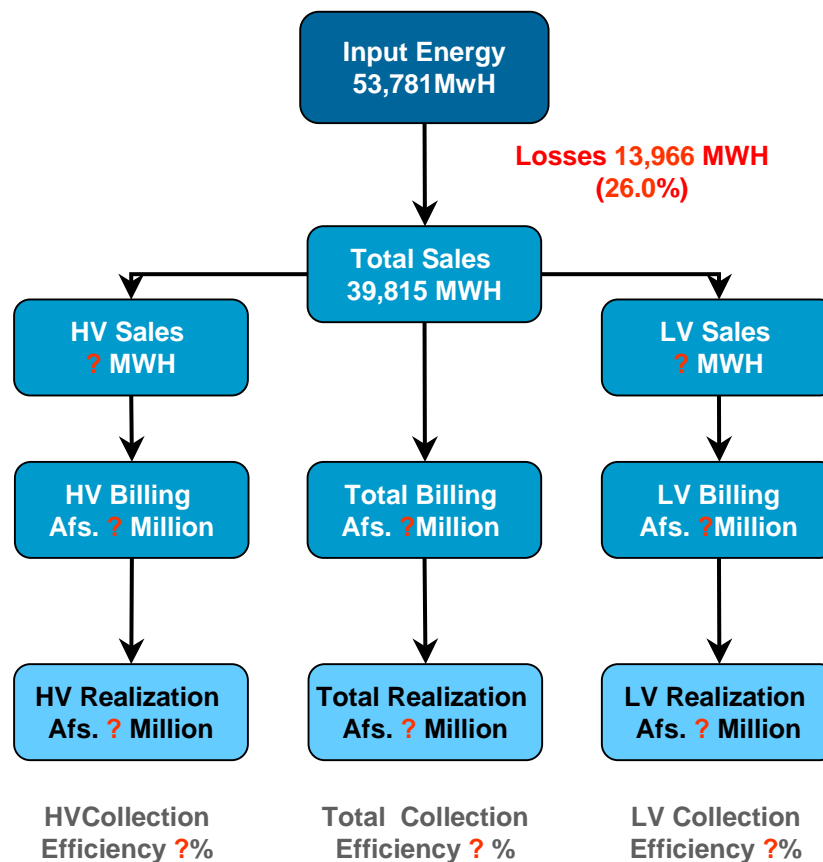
Input Energy
53,781MwH

Losses 13,966 MWH
(26.0%)

Total Sales
39,815 MWH

HV Sales
? MWH

LV Sales
? MWH

HV Billing
Afs. ? Million

Total Billing
Afs. ?Million

LV Billing
Afs. ?Million

HV Realization
Afs. ? Million

Total Realization
Afs. ? Million

LV Realization
Afs. ? Million

HVCollection
Efficiency ?%

Total Collection
Efficiency ? %

LV Collection
Efficiency ?%